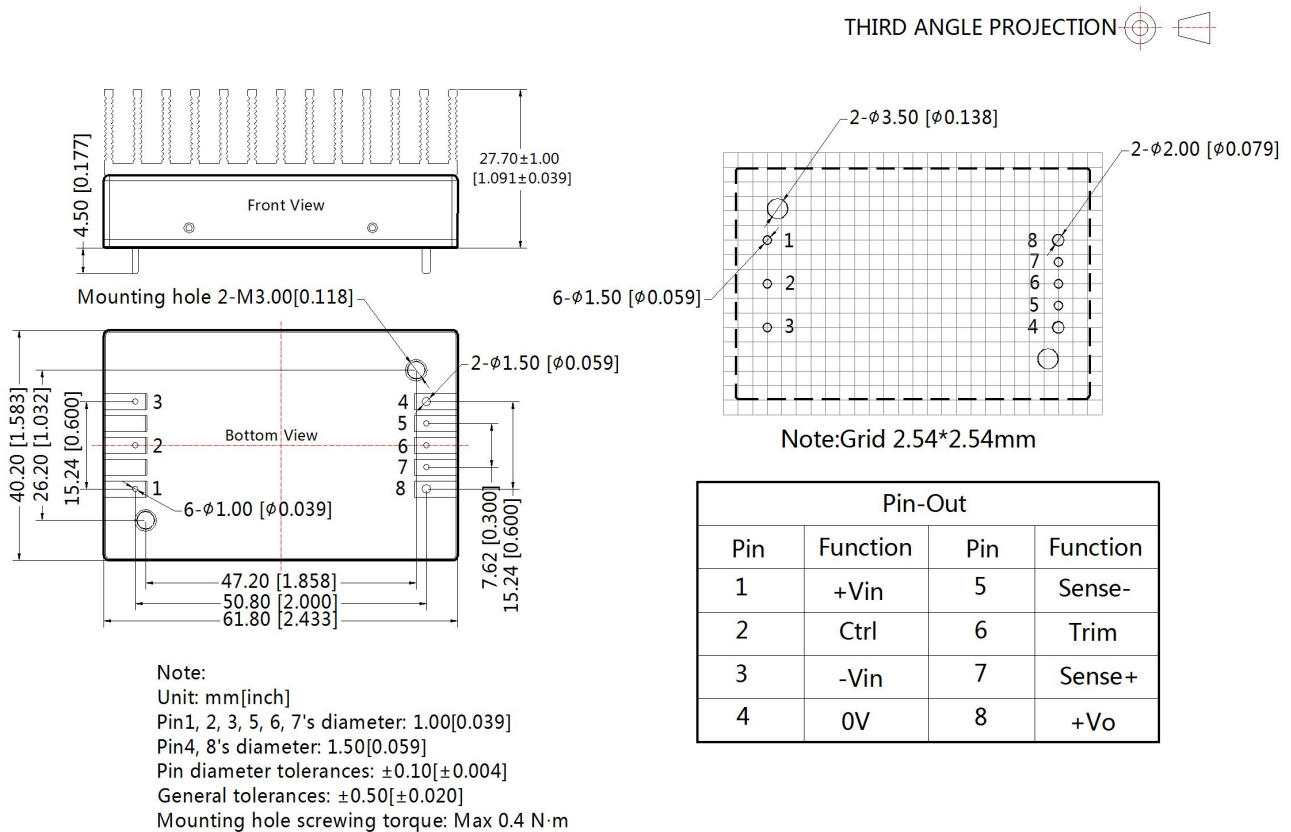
THIRD ANGLE PROJECTION

4.50 [0.177]
27.70±1.00 [1.091±0.039]
Front View

Mounting hole 2-M3.00[0.118]
2-$\phi$1.50 [$\phi$0.059]
40.20 [1.583]
26.20 [1.032]
15.24 [0.600]
3
2
1
Bottom View
6-$\phi$1.00 [$\phi$0.039]
4
5
6
7
8
7.62 [0.300]
15.24 [0.600]
47.20 [1.858]
50.80 [2.000]
61.80 [2.433]

2-$\phi$3.50 [$\phi$0.138]
2-$\phi$2.00 [$\phi$0.079]
6-$\phi$1.50 [$\phi$0.059]
1
2
3
8
7
6
5
4
Note:Grid 2.54*2.54mm

| Pin-Out | | | |
|---|---|---|---|
| Pin | Function | Pin | Function |
| 1 | +Vin | 5 | Sense- |
| 2 | Ctrl | 6 | Trim |
| 3 | -Vin | 7 | Sense+ |
| 4 | 0V | 8 | +Vo |

Note:
Unit: mm[inch]
Pin1, 2, 3, 5, 6, 7's diameter: 1.00[0.039]
Pin4, 8's diameter: 1.50[0.059]
Pin diameter tolerances: ±0.10[±0.004]
General tolerances: ±0.50[±0.020]
Mounting hole screwing torque: Max 0.4 N·m